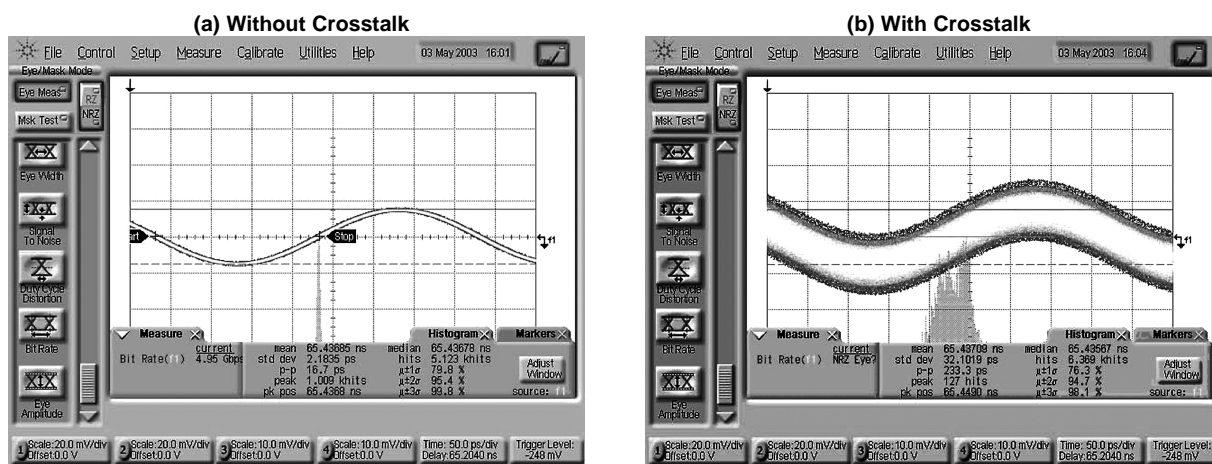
(a) Without Crosstalk

File Control Setup Measure Calibrate Utilities Help 03 May 2003 16:01

Eye/Mask Mode

Eye Meas

RZ NRZ

Msk Test

Eye Width

Signal To Noise

Duty Cycle Distortion

Bit Rate

Eye Amplitude

Start Stop

Measure current Bit Rate(f1) 4.95 Gbps

mean 65.43685 ns std dev 2.1835 ps p-p 16.7 ps peak 1.009 khits pk pos 65.4368 ns

Histogram median 65.43679 ns hits 5.123 khits $\mu\pm1\sigma$ 79.8 % $\mu\pm2\sigma$ 95.4 % $\mu\pm3\sigma$ 99.8 %

Markers Adjust Window source: f1

1 Scale:20.0 mV/div Offset:0.0 V 2 Scale:20.0 mV/div Offset:0.0 V 3 Scale:10.0 mV/div Offset:0.0 V 4 Scale:10.0 mV/div Offset:0.0 V Time: 50.0 ps/div Delay:65.2040 ns Trigger Level: -248 mV

(b) With Crosstalk

File Control Setup Measure Calibrate Utilities Help 03 May 2003 16:04

Eye/Mask Mode

Eye Meas

RZ NRZ

Msk Test

Eye Width

Signal To Noise

Duty Cycle Distortion

Bit Rate

Eye Amplitude

Measure current Bit Rate(f1) NRZ Eye?

mean 65.49709 ns std dev 32.1019 ps p-p 233.3 ps peak 127 hits pk pos 65.4490 ns

Histogram median 65.49567 ns hits 6.369 khits $\mu\pm1\sigma$ 76.3 % $\mu\pm2\sigma$ 94.7 % $\mu\pm3\sigma$ 98.1 %

Markers Adjust Window source: f1

1 Scale:20.0 mV/div Offset:0.0 V 2 Scale:20.0 mV/div Offset:0.0 V 3 Scale:10.0 mV/div Offset:0.0 V 4 Scale:10.0 mV/div Offset:0.0 V Time: 50.0 ps/div Delay:65.2040 ns Trigger Level: -248 mV